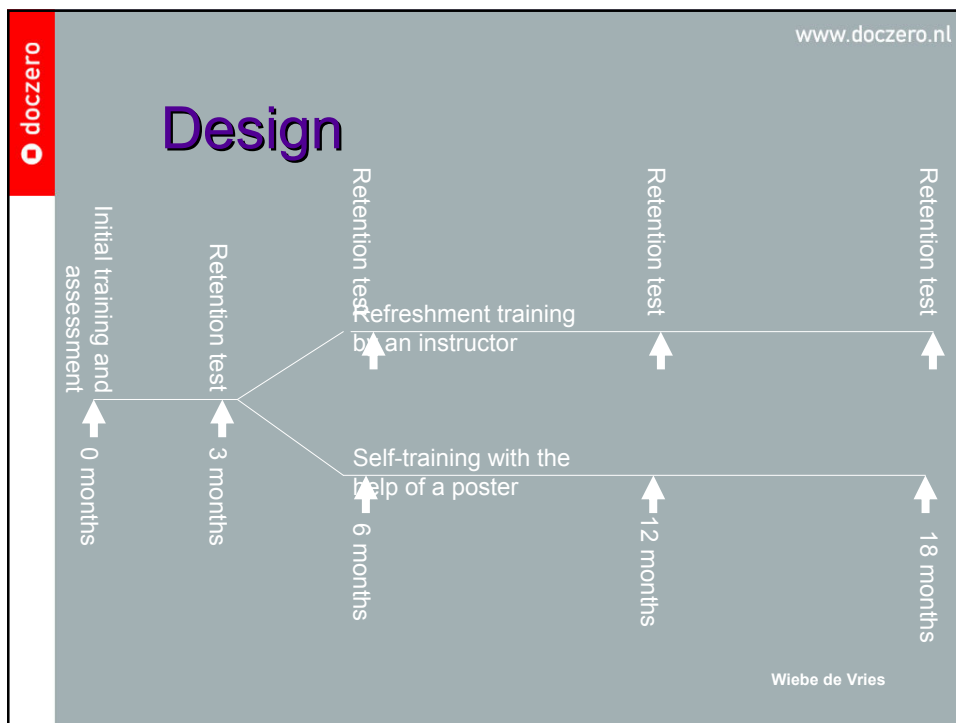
doczero

www.doczero.nl

Design

Initial training and assessment

0 months

Retention test

3 months

Retention test

Refreshment training by an instructor

Self-training with the help of a poster

6 months

Retention test

12 months

Retention test

18 months

Wiebe de Vries